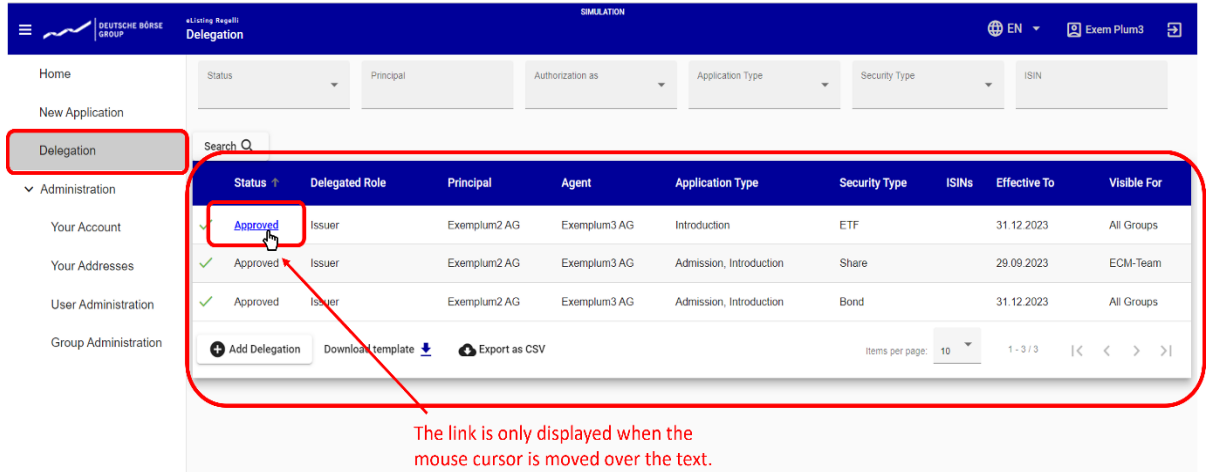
DEUTSCHE BÖRSE GROUP

eListing Regelli
Delegation

SIMULATION

EN

Exem Plum3

Home

New Application

Delegation

Administration

Your Account

Your Addresses

User Administration

Group Administration

Status

Principal

Authorization as

Application Type

Security Type

ISIN

Search

| | Status ↑ | Delegated Role | Principal | Agent | Application Type | Security Type | ISINs | Effective To | Visible For |
|---|---|---|---|---|---|---|---|---|---|
| ✓ | Approved | Issuer | Exemplum2 AG | Exemplum3 AG | Introduction | ETF | | 31.12.2023 | All Groups |
| ✓ | Approved | Issuer | Exemplum2 AG | Exemplum3 AG | Admission, Introduction | Share | | 29.09.2023 | ECM-Team |
| ✓ | Approved | Issuer | Exemplum2 AG | Exemplum3 AG | Admission, Introduction | Bond | | 31.12.2023 | All Groups |

Add Delegation

Download template

Export as CSV

Items per page: 10

1 - 3 / 3

The link is only displayed when the mouse cursor is moved over the text.